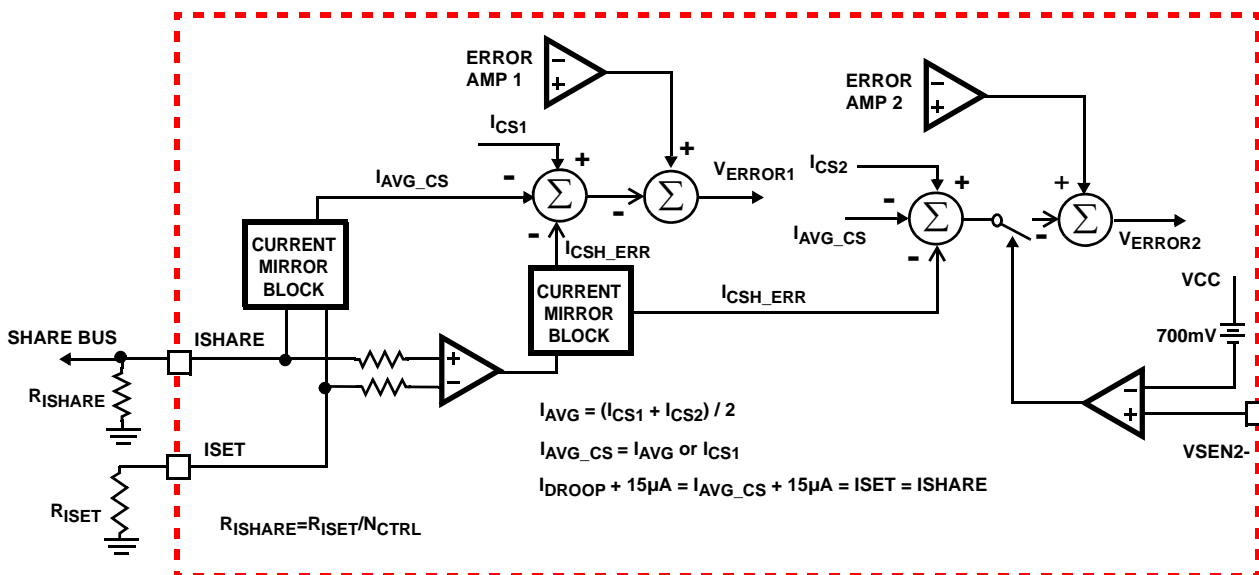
ERROR AMP 1

ERROR AMP 2

$I_{CS1}$

$I_{AVG\_CS}$

$V_{ERROR1}$

$I_{CS2}$

$I_{AVG\_CS}$

$V_{ERROR2}$

$I_{CSH\_ERR}$

CURRENT MIRROR BLOCK

CURRENT MIRROR BLOCK

$I_{CSH\_ERR}$

VCC

700mV

SHARE BUS

ISHARE

$R_{ISHARE}$

ISET

$R_{ISET}$

$I_{AVG} = (I_{CS1} + I_{CS2}) / 2$

$I_{AVG\_CS} = I_{AVG}$ or $I_{CS1}$

$I_{DROOP} + 15\mu A = I_{AVG\_CS} + 15\mu A = ISET = ISHARE$

$R_{ISHARE}=R_{ISET}/N_{CTRL}$

VSEN2-